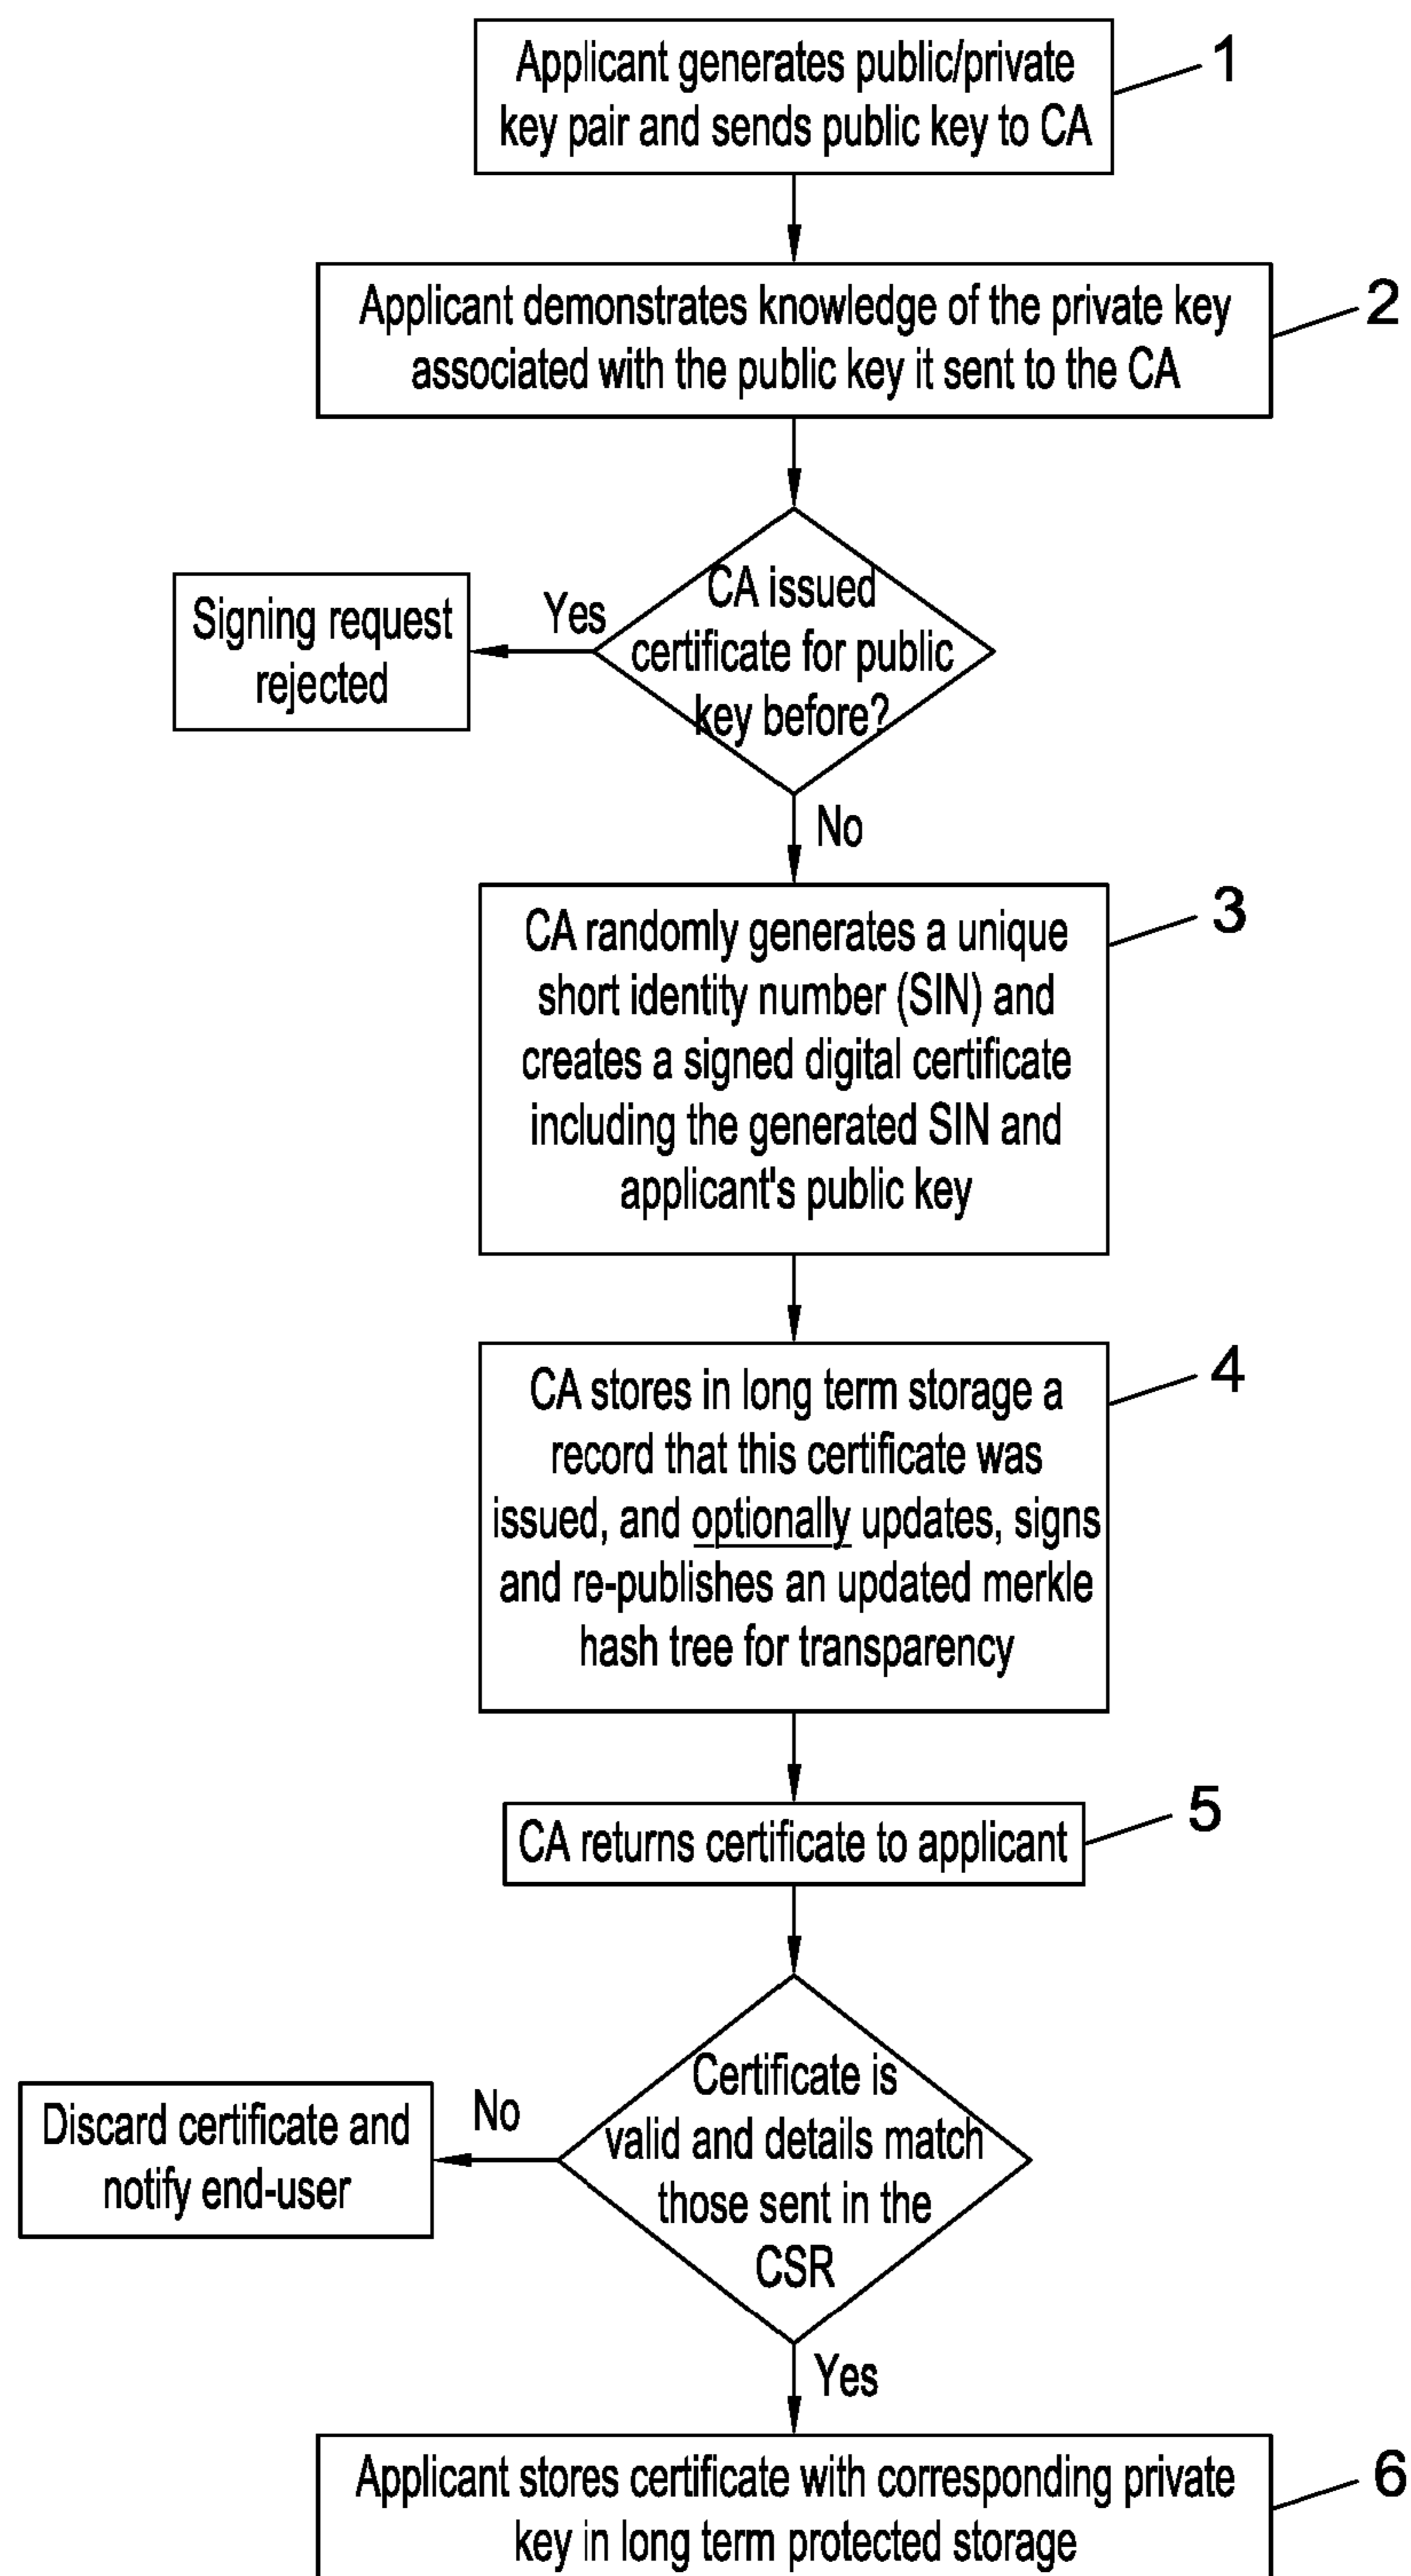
Applicant generates public/private key pair and sends public key to CA

1

Applicant demonstrates knowledge of the private key associated with the public key it sent to the CA

2

CA issued certificate for public key before?

Yes

Signing request rejected

No

CA randomly generates a unique short identity number (SIN) and creates a signed digital certificate including the generated SIN and applicant's public key

3

CA stores in long term storage a record that this certificate was issued, and optionally updates, signs and re-publishes an updated merkle hash tree for transparency

4

CA returns certificate to applicant

5

Certificate is valid and details match those sent in the CSR

No

Discard certificate and notify end-user

Yes

Applicant stores certificate with corresponding private key in long term protected storage

6